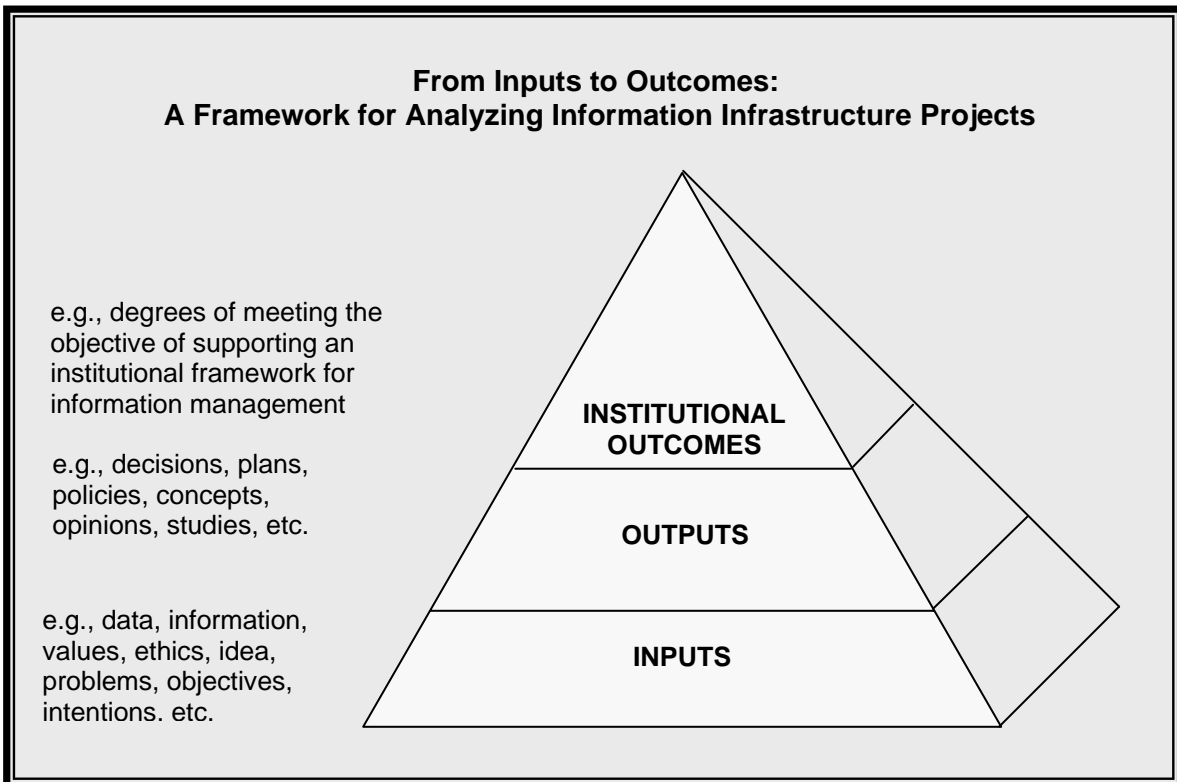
From Inputs to Outcomes:
A Framework for Analyzing Information Infrastructure Projects

e.g., degrees of meeting the objective of supporting an institutional framework for information management

INSTITUTIONAL OUTCOMES

e.g., decisions, plans, policies, concepts, opinions, studies, etc.

OUTPUTS

e.g., data, information, values, ethics, idea, problems, objectives, intentions. etc.

INPUTS